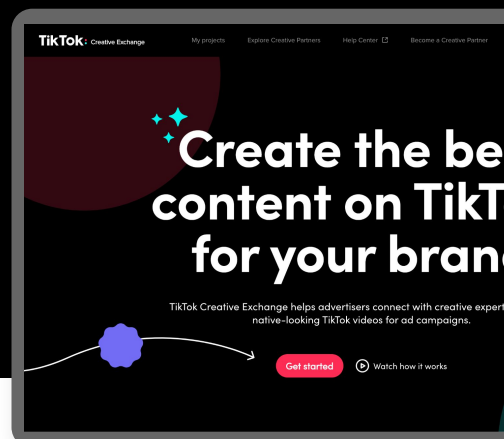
TikTok: Creative Exchange

My projects Explore Creative Partners Help Center Become a Creative Partner

Create the be
content on TikT
for your bran

TikTok Creative Exchange helps advertisers connect with creative expert
native-looking TikTok videos for ad campaigns.

Get started Watch how it works